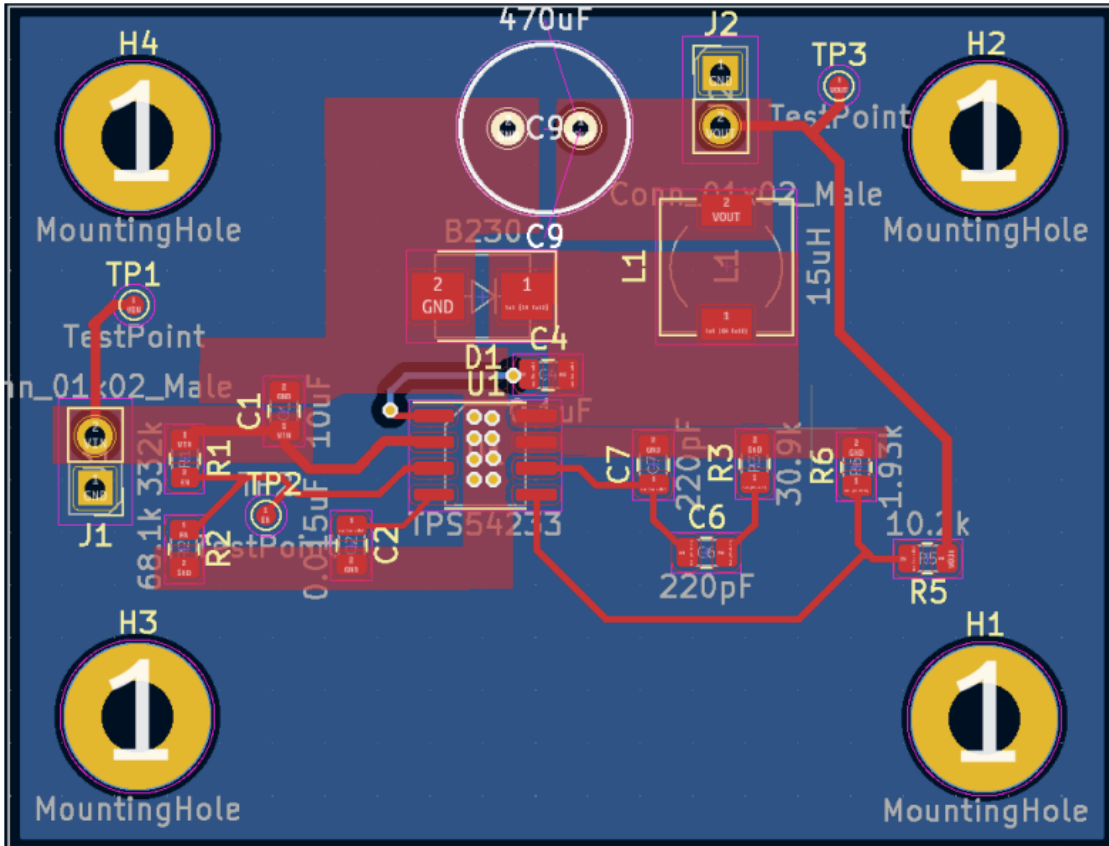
470uF
J2
TP3
H4
H2
1
1
TestPoint
C9
Conn_01x02_Male
MountingHole
MountingHole
B230
C9
2
VOUT
2
GND
1
L1
L1
15uH
TP1
TestPoint
C4
D1
nn_01x02_Male
U1
C1
10uF
R1
332k
TP2
TPS54233
C7
220pF
R3
30.9k
R6
1.93k
C6
10.2k
J1
R2
68.1k
TestPoint
C2
0.01uF
220pF
R5
H3
H1
1
1
MountingHole
MountingHole